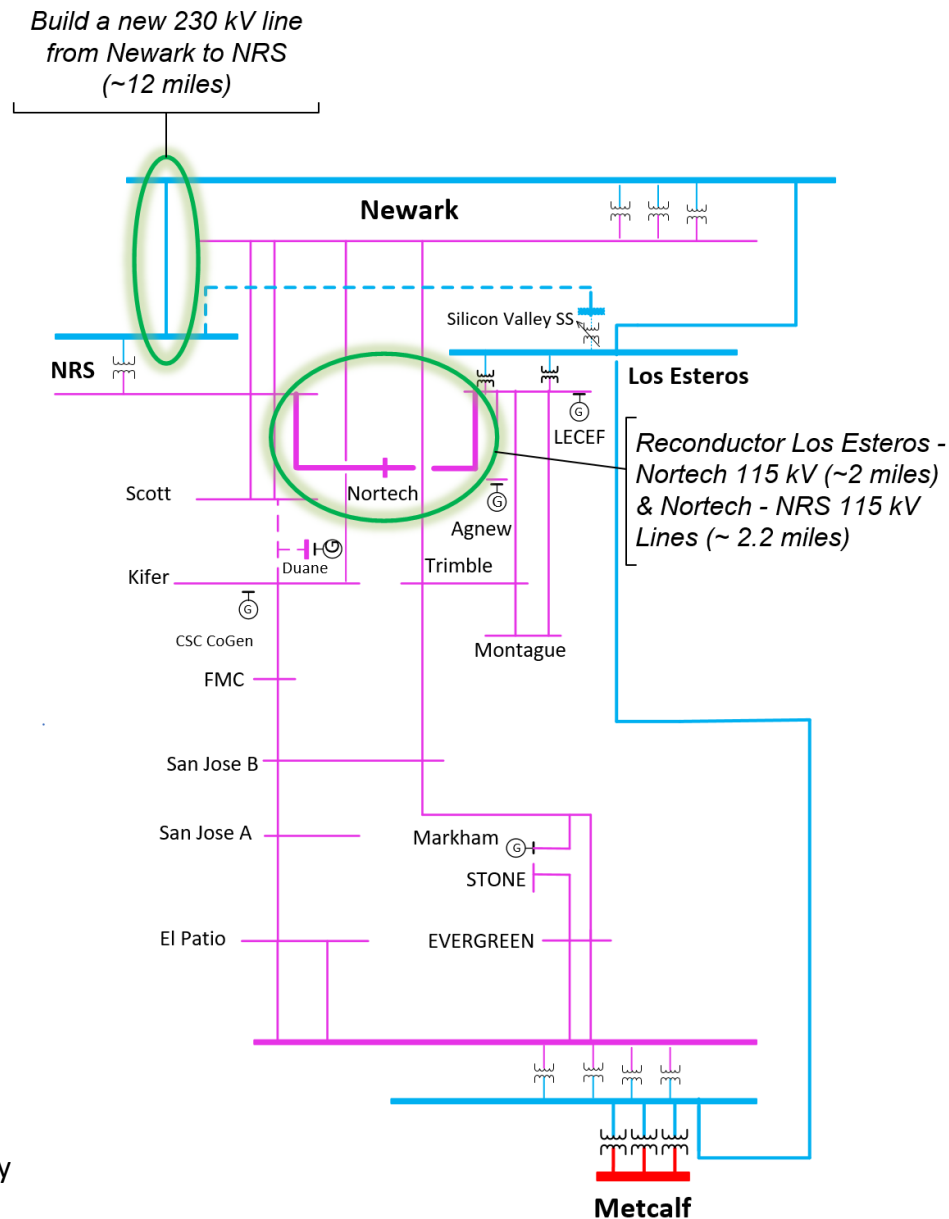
Build a new 230 kV line from Newark to NRS (~12 miles)

Newark

Silicon Valley SS

NRS

Los Esteros

LECEF

Reconductor Los Esteros - Nortech 115 kV (~2 miles) & Nortech - NRS 115 kV Lines (~ 2.2 miles)

Scott

Nortech

Agnew

Duane

Kifer

Trimble

CSC CoGen

Montague

FMC

San Jose B

San Jose A

Markham

STONE

El Patio

EVERGREEN

y

Metcalf